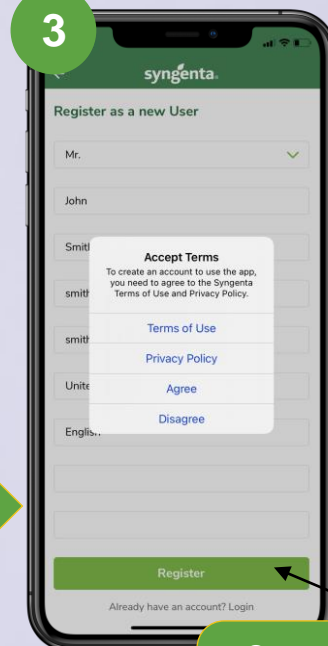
3

syngenta.

Register as a new User

Mr.

John

Smit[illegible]

smith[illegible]

smit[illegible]

Unite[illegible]

English

Accept Terms

To create an account to use the app, you need to agree to the Syngenta Terms of Use and Privacy Policy.

Terms of Use

Privacy Policy

Agree

Disagree

Register

Already have an account? Login